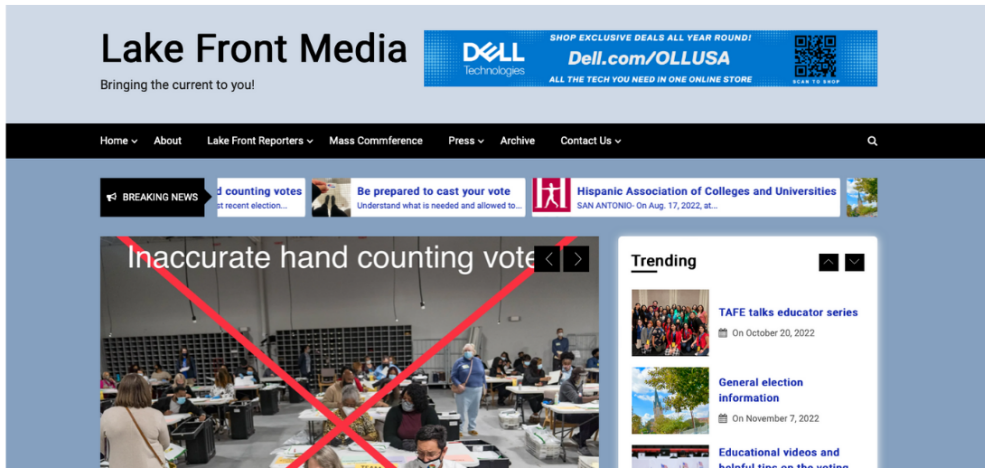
Lake Front Media

Bringing the current to you!

DELL Technologies

SHOP EXCLUSIVE DEALS ALL YEAR ROUND!

Dell.com/OLLUSA

ALL THE TECH YOU NEED IN ONE ONLINE STORE

SCAN TO SHOP

Home About Lake Front Reporters Mass Commference Press Archive Contact Us

BREAKING NEWS

d counting votes
st recent election...

Be prepared to cast your vote
Understand what is needed and allowed to...

Hispanic Association of Colleges and Universities
SAN ANTONIO- On Aug. 17, 2022, at...

Inaccurate hand counting vote

Trending

TAFE talks educator series
On October 20, 2022

General election information
On November 7, 2022

Educational videos and helpful tips on the voting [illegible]